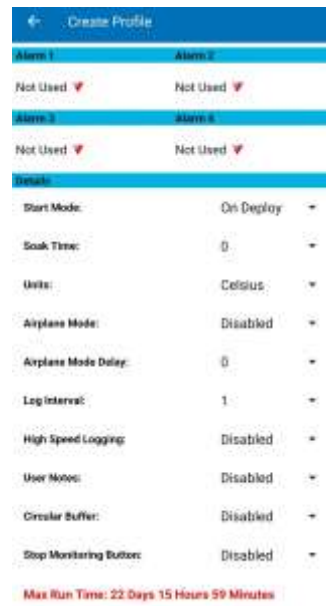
Create Profile

Alarm 1
Not Used

Alarm 2
Not Used

Alarm 3
Not Used

Alarm 4
Not Used

Details

Start Mode: On Deploy

Soak Time: 0

Units: Celsius

Airplane Mode: Disabled

Airplane Mode Delay: 0

Log Interval: 1

High Speed Logging: Disabled

User Notes: Disabled

Circular Buffer: Disabled

Stop Monitoring Button: Disabled

Max Run Time: 22 Days 15 Hours 59 Minutes